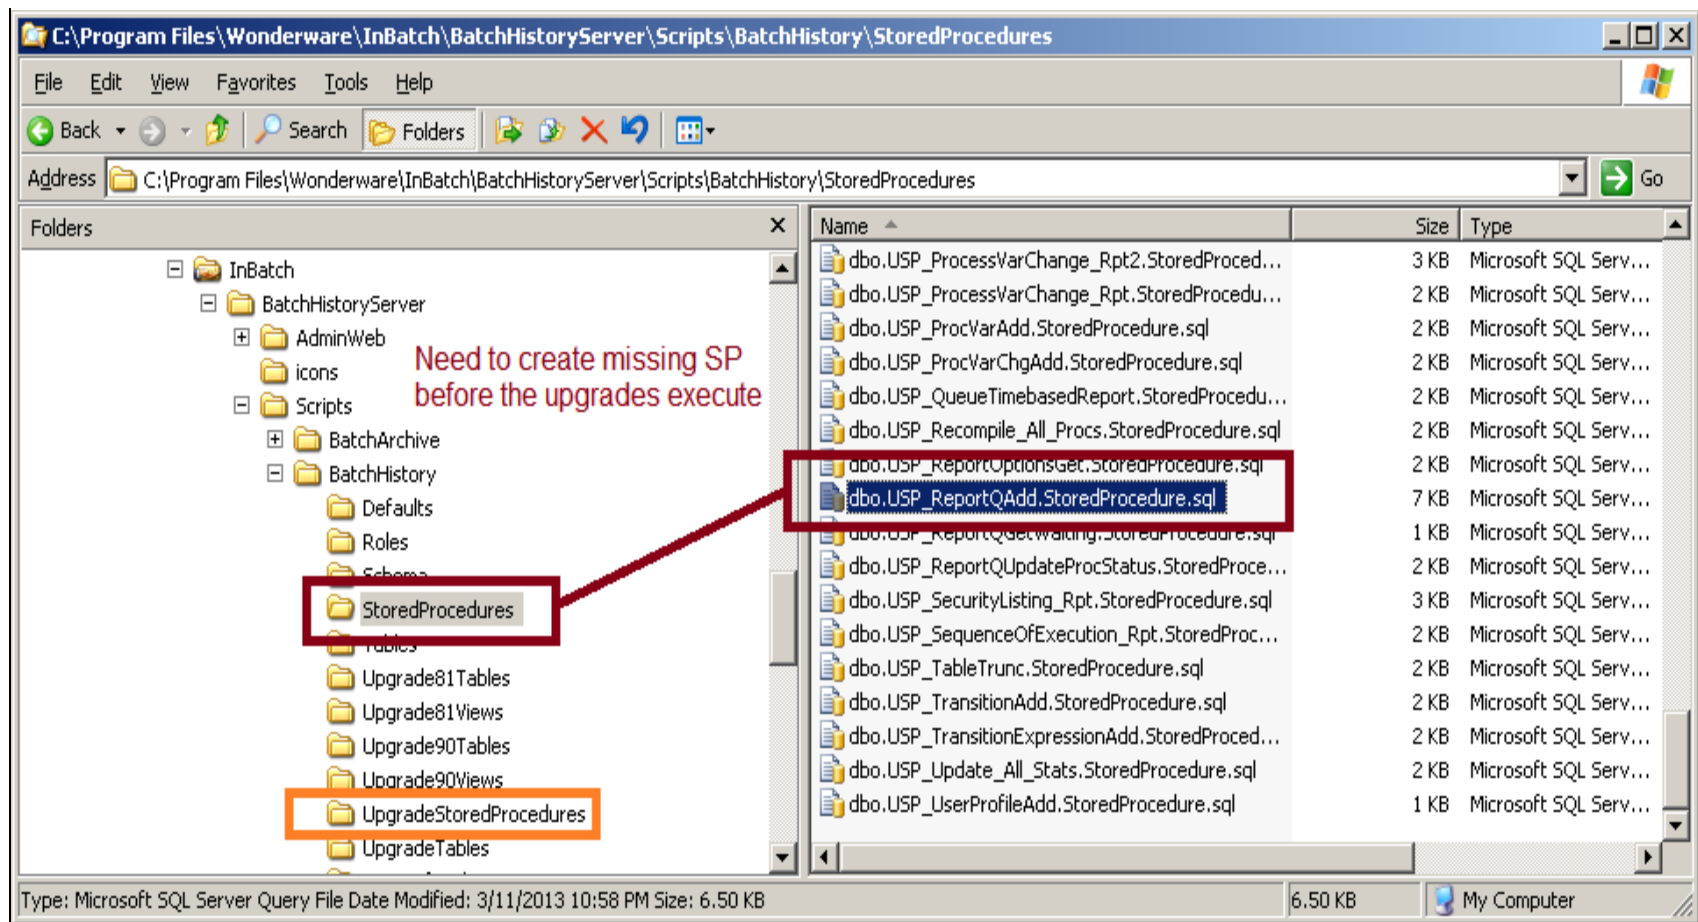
C:\Program Files\Wonderware\InBatch\BatchHistoryServer\Scripts\BatchHistory\StoredProcedures

File Edit View Favorites Tools Help

Back Search Folders

Address C:\Program Files\Wonderware\InBatch\BatchHistoryServer\Scripts\BatchHistory\StoredProcedures Go

Folders

InBatch
BatchHistoryServer
AdminWeb
icons
Scripts
BatchArchive
BatchHistory
Defaults
Roles
Schema
StoredProcedures
Tables
Upgrade81Tables
Upgrade81Views
Upgrade90Tables
Upgrade90Views
UpgradeStoredProcedures
UpgradeTables

Need to create missing SP before the upgrades execute

| Name | Size | Type |
|---|---|---|
| dbo.USP_ProcessVarChange_Rpt2.StoredProced... | 3 KB | Microsoft SQL Serv... |
| dbo.USP_ProcessVarChange_Rpt.StoredProcedu... | 2 KB | Microsoft SQL Serv... |
| dbo.USP_ProcVarAdd.StoredProcedure.sql | 2 KB | Microsoft SQL Serv... |
| dbo.USP_ProcVarChgAdd.StoredProcedure.sql | 2 KB | Microsoft SQL Serv... |
| dbo.USP_QueueTimebasedReport.StoredProcedu... | 2 KB | Microsoft SQL Serv... |
| dbo.USP_Recompile_All_Procs.StoredProcedure.sql | 2 KB | Microsoft SQL Serv... |
| dbo.USP_ReportOptionsGet.StoredProcedure.sql | 2 KB | Microsoft SQL Serv... |
| dbo.USP_ReportQAdd.StoredProcedure.sql | 7 KB | Microsoft SQL Serv... |
| dbo.USP_ReportQGetWaiting.StoredProcedure.sql | 1 KB | Microsoft SQL Serv... |
| dbo.USP_ReportQUpdateProcStatus.StoredProce... | 2 KB | Microsoft SQL Serv... |
| dbo.USP_SecurityListing_Rpt.StoredProcedure.sql | 3 KB | Microsoft SQL Serv... |
| dbo.USP_SequenceOfExecution_Rpt.StoredProc... | 2 KB | Microsoft SQL Serv... |
| dbo.USP_TableTrunc.StoredProcedure.sql | 2 KB | Microsoft SQL Serv... |
| dbo.USP_TransitionAdd.StoredProcedure.sql | 2 KB | Microsoft SQL Serv... |
| dbo.USP_TransitionExpressionAdd.StoredProced... | 2 KB | Microsoft SQL Serv... |
| dbo.USP_Update_All_Stats.StoredProcedure.sql | 2 KB | Microsoft SQL Serv... |
| dbo.USP_UserProfileAdd.StoredProcedure.sql | 1 KB | Microsoft SQL Serv... |

Type: Microsoft SQL Server Query File Date Modified: 3/11/2013 10:58 PM Size: 6.50 KB | 6.50 KB | My Computer